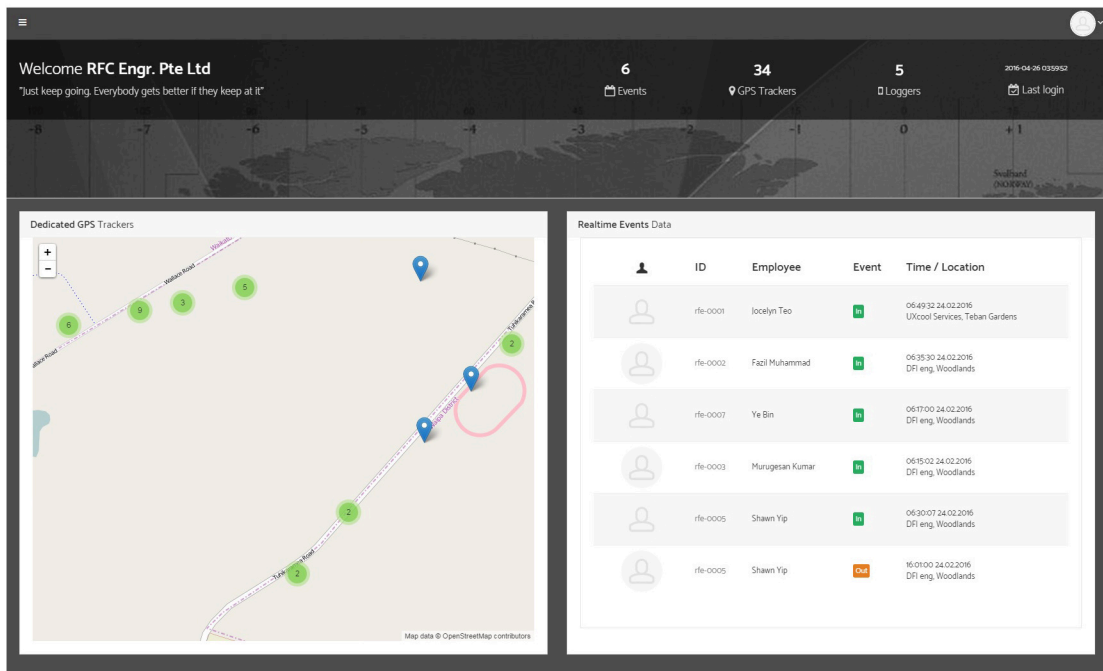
≡

Welcome RFC Engr. Pte Ltd
"Just keep going. Everybody gets better if they keep at it"

6
Events

34
GPS Trackers

5
Loggers

2016-04-26 035952
Last login

-8 -7 -6 -5 -4 -3 -2 -1 0 +1

Svalbard (NORWAY)

Dedicated GPS Trackers

+
−

Woodlands Road
Woodlands Road
6 9 3 5 2 2 2
Map data © OpenStreetMap contributors

Realtime Events Data

| | ID | Employee | Event | Time / Location |
|---|---|---|---|---|
| | rfe-0001 | Jocelyn Teo | In | 06:49:32 24.02.2016 UXcool Services, Teban Gardens |
| | rfe-0002 | Fazil Muhammad | In | 06:35:30 24.02.2016 DFI eng, Woodlands |
| | rfe-0007 | Ye Bin | In | 06:17:00 24.02.2016 DFI eng, Woodlands |
| | rfe-0003 | Murugesan Kumar | In | 06:15:02 24.02.2016 DFI eng, Woodlands |
| | rfe-0005 | Shawn Yip | In | 06:30:07 24.02.2016 DFI eng, Woodlands |
| | rfe-0005 | Shawn Yip | Out | 16:01:00 24.02.2016 DFI eng, Woodlands |